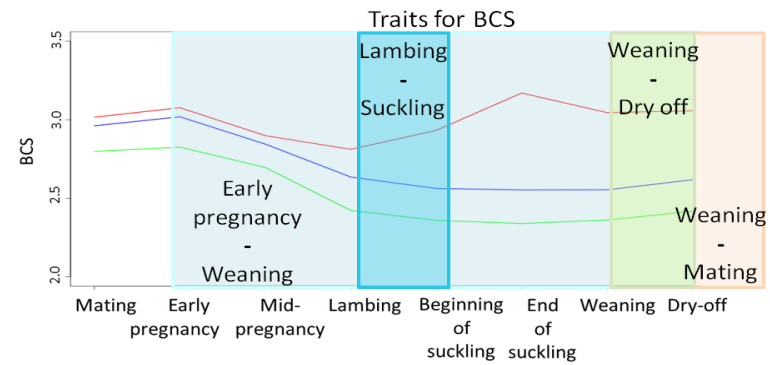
Traits for BCS

BCS

3.5
3.0
2.5
2.0

Lambing
-
Suckling

Weaning
-
Dry off

Early pregnancy
-
Weaning

Weaning
-
Mating

Mating
Early pregnancy
Mid-pregnancy
Lambing
Beginning of suckling
End of suckling
Weaning
Dry-off